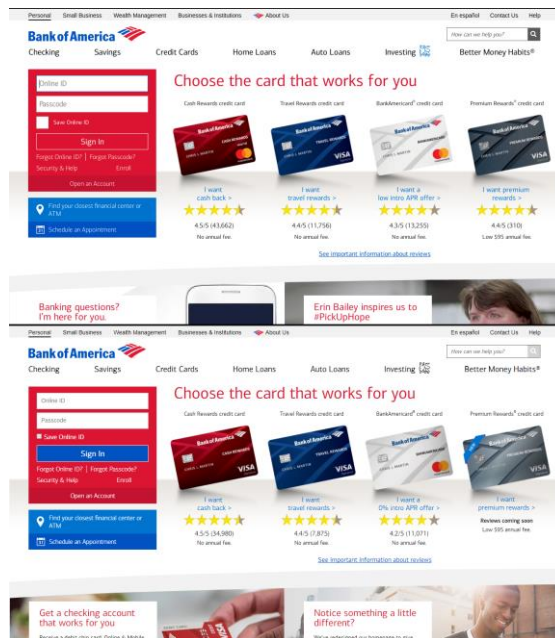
Personal Small Business Wealth Management Businesses & Institutions About Us

En español Contact Us Help

Bank of America

How can we help you?

Checking Savings Credit Cards Home Loans Auto Loans Investing Better Money Habits®

Online ID

Passcode

Save Online ID

Sign In

Forgot Online ID? | Forgot Passcode?

Security & Help Enroll

Open an Account

Find your closest financial center or ATM

Schedule an Appointment

Choose the card that works for you

Cash Rewards credit card

Travel Rewards credit card

BankAmericard® credit card

Premium Rewards® credit card

I want cash back >

4.5/5 (43,662)

No annual fee.

I want travel rewards >

4.5/5 (11,756)

No annual fee.

I want a low intro APR offer >

4.3/5 (13,255)

No annual fee.

I want premium rewards >

4.5/5 (310)

Low $95 annual fee.

See important information about reviews

Banking questions? I'm here for you.

Erin Bailey inspires us to #PickUpHope

Personal Small Business Wealth Management Businesses & Institutions About Us

En español Contact Us Help

Bank of America

How can we help you?

Checking Savings Credit Cards Home Loans Auto Loans Investing Better Money Habits®

Online ID

Passcode

Save Online ID

Sign In

Forgot Online ID? | Forgot Passcode?

Security & Help Enroll

Open an Account

Find your closest financial center or ATM

Schedule an Appointment

Choose the card that works for you

Cash Rewards credit card

Travel Rewards credit card

BankAmericard® credit card

Premium Rewards® credit card

I want cash back >

4.5/5 (34,980)

No annual fee.

I want travel rewards >

4.4/5 (7,875)

No annual fee.

I want a 0% intro APR offer >

4.2/5 (11,071)

No annual fee.

I want premium rewards >

Reviews coming soon

Low $95 annual fee.

See important information about reviews

Get a checking account that works for you

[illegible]

Notice something a little different?

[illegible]